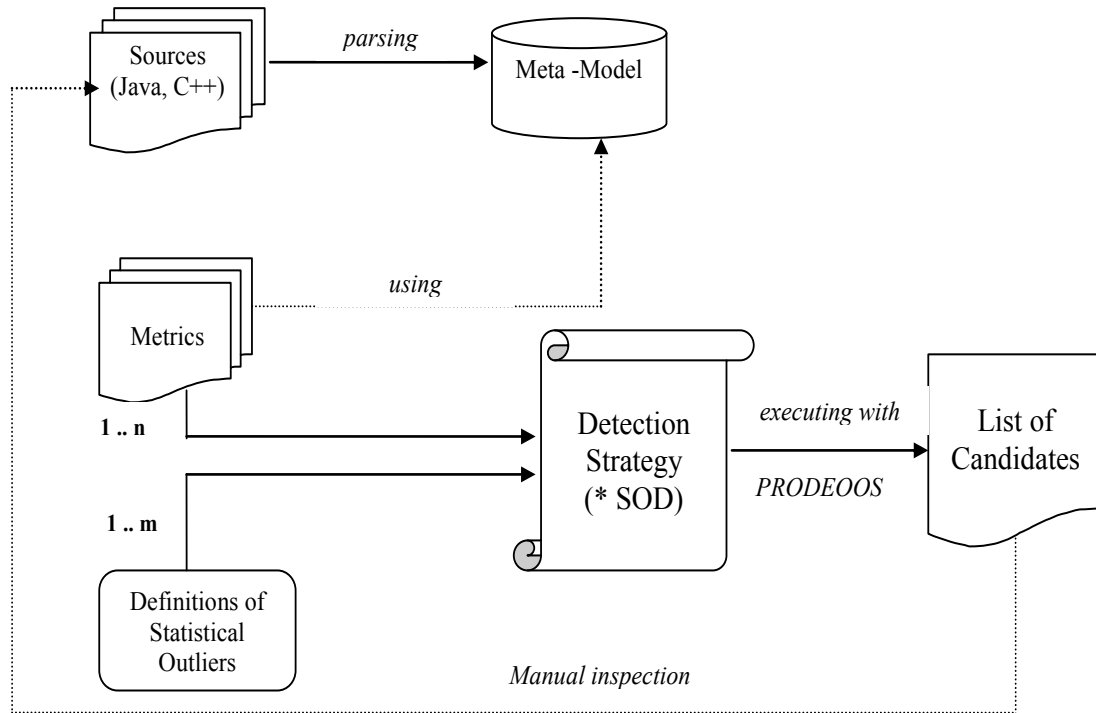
Sources (Java, C++)

parsing

Meta -Model

using

Metrics

1 .. n

1 .. m

Detection Strategy (* SOD)

executing with

PRODEOOS

List of Candidates

Definitions of Statistical Outliers

Manual inspection